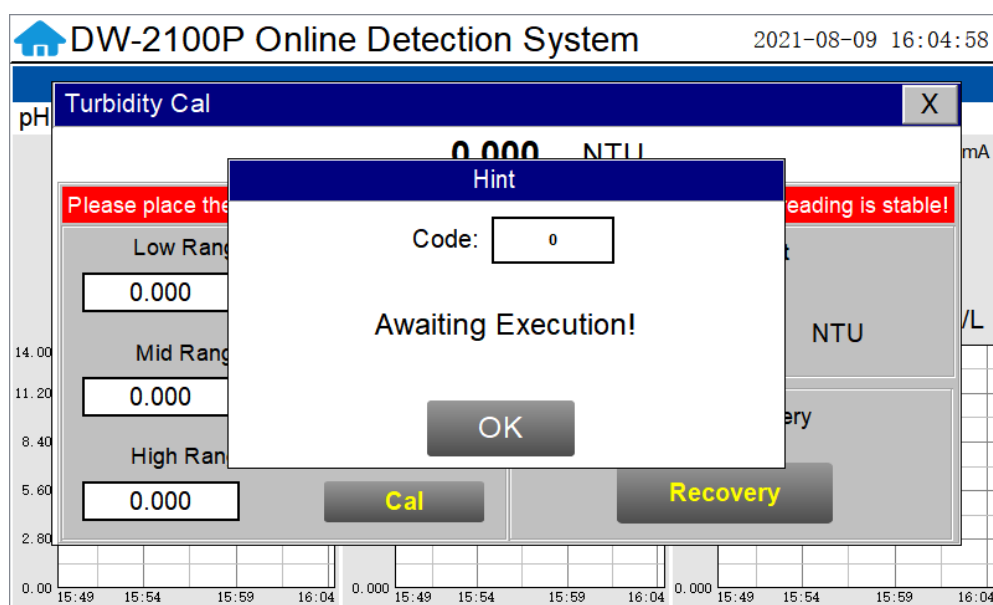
DW-2100P Online Detection System 2021-08-09 16:04:58

pH

Turbidity Cal X

0.000 NTU

mA

Please place the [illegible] reading is stable!

Low Rang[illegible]

0.000

Mid Rang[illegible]

0.000

High Rang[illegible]

0.000

Cal

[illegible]t

NTU

/L

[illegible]ery

Recovery

Hint

Code: 0

Awaiting Execution!

OK

14.00
11.20
8.40
5.60
2.80
0.00

15:49 15:54 15:59 16:04

0.000 15:49 15:54 15:59 16:04

0.000 15:49 15:54 15:59 16:04